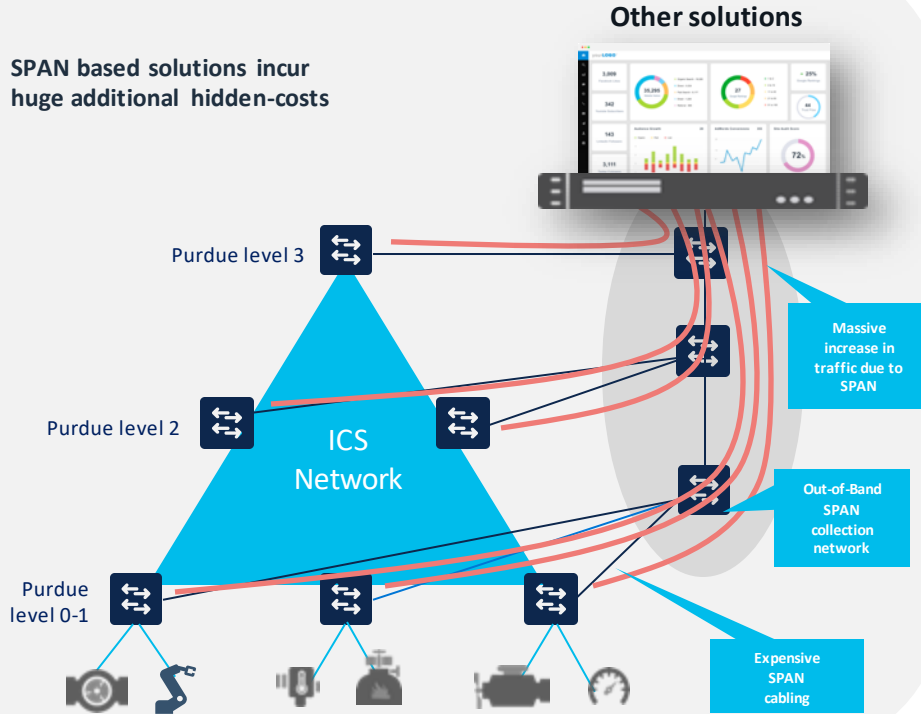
Other solutions

SPAN based solutions incur huge additional hidden-costs

Purdue level 3

Purdue level 2

ICS Network

Purdue level 0-1

Massive increase in traffic due to SPAN

Out-of-Band SPAN collection network

Expensive SPAN cabling

72%